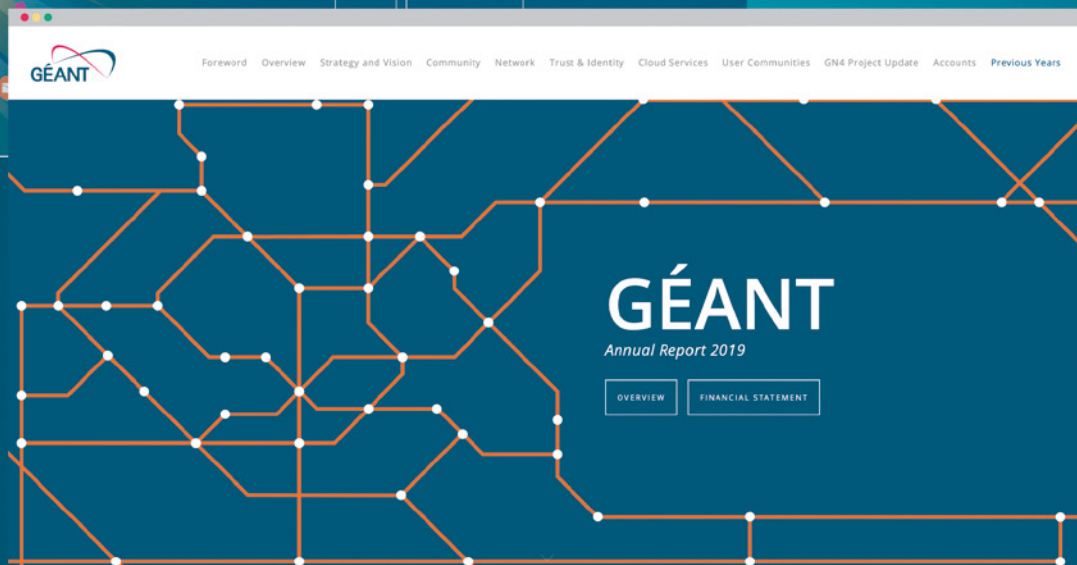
GÉANT

Foreword Overview Strategy and Vision Community Network Trust & Identity Cloud Services User Communities GN4 Project Update Accounts Previous Years

GÉANT
Annual Report 2019

OVERVIEW FINANCIAL STATEMENT